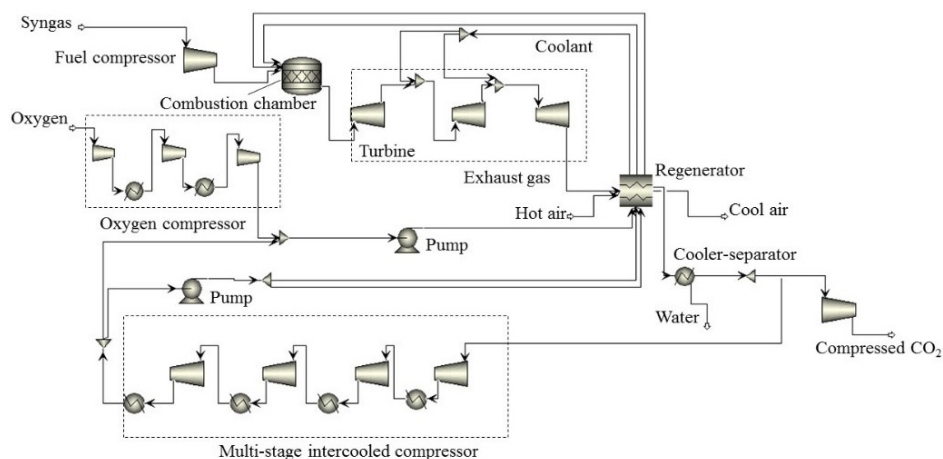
Syngas

Fuel compressor

Coolant

Combustion chamber

Oxygen

Turbine

Regenerator

Exhaust gas

Hot air

Cool air

Oxygen compressor

Pump

Cooler-separator

Pump

Water

Compressed $CO_2$

Multi-stage intercooled compressor